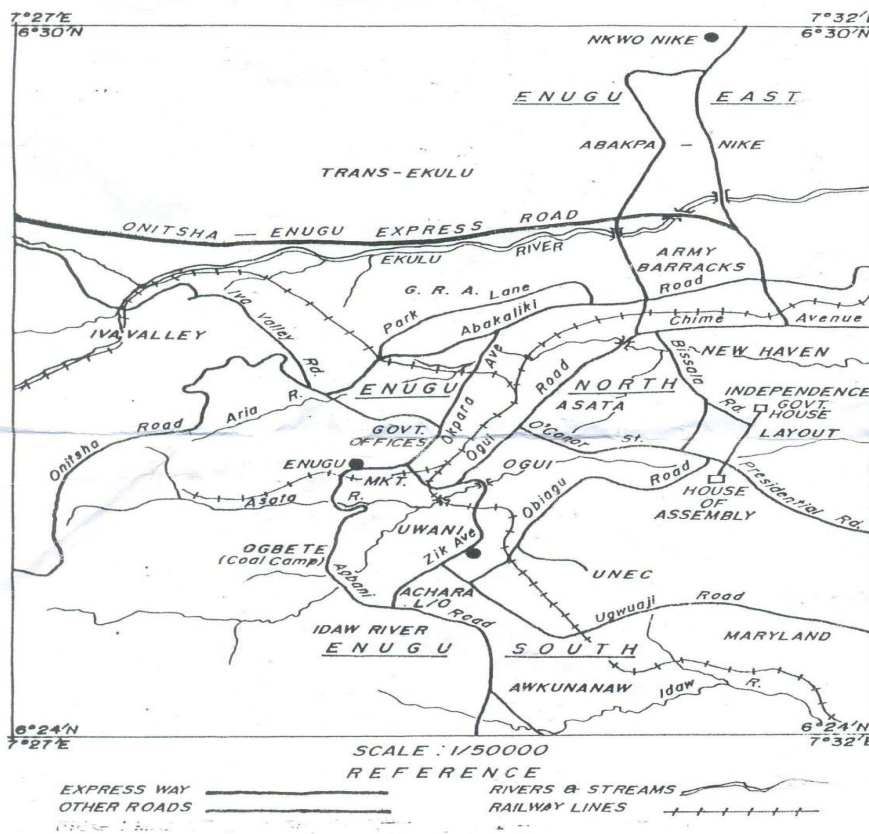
7°27'E
6°30'N
7°32'E
6°30'N

NKWO NIKE

ENUGU EAST

ABAKPA - NIKE

TRANS-EKULU

ONITSHA — ENUGU EXPRESS ROAD

EKULU RIVER

ARMY BARRACKS Road

G. R. A. Lane

Park

Abakaliki

Chime Avenue

IVA VALLEY

Iva Valley Rd.

NEW HAVEN

Bissala

ENUGU NORTH

Okpara Ave

Road

ASATA

INDEPENDENCE LAYOUT

Rd.

GOVT. HOUSE

Aria R.

Onitsha Road

GOVT. OFFICES

O'Conor St.

ENUGU

OGUI

Ogui

Road

MKT.

Asata R.

HOUSE OF ASSEMBLY

Presidential Rd.

UWANI

Zik Ave

Obiagu

OGBETE (Coal Camp)

Abbami

UNEC

ACHARA L/O Road

Ugwuaji Road

IDAW RIVER

ENUGU SOUTH

MARYLAND

AWKUNANAW

Idaw R.

6°24'N
7°27'E
6°24'N
7°32'E

SCALE : 1/50000

REFERENCE

EXPRESS WAY

OTHER ROADS

RIVERS & STREAMS

RAILWAY LINES

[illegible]